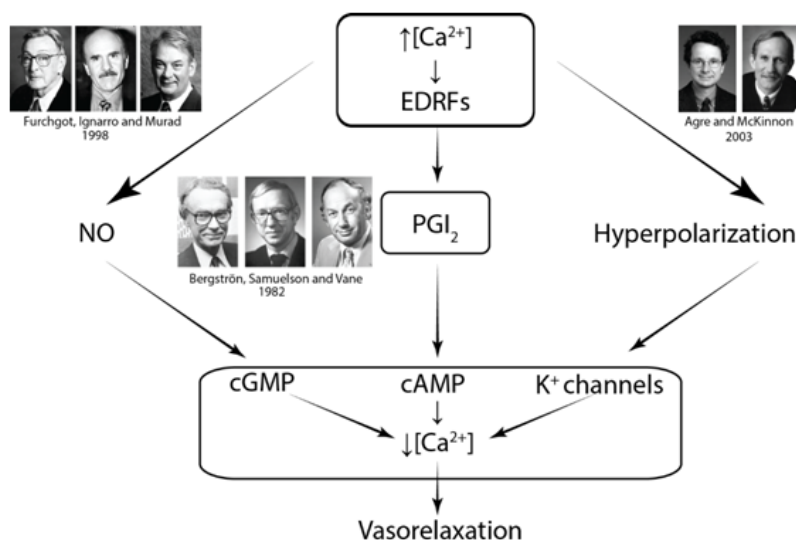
Furchgot, Ignarro and Murad
1998

$\uparrow[Ca^{2+}]$
$\downarrow$
EDRFs

Agre and McKinnon
2003

NO

Bergströn, Samuelson and Vane
1982

$PGI_2$

Hyperpolarization

cGMP

cAMP
$\downarrow$

$K^+$ channels

$\downarrow[Ca^{2+}]$

Vasorelaxation